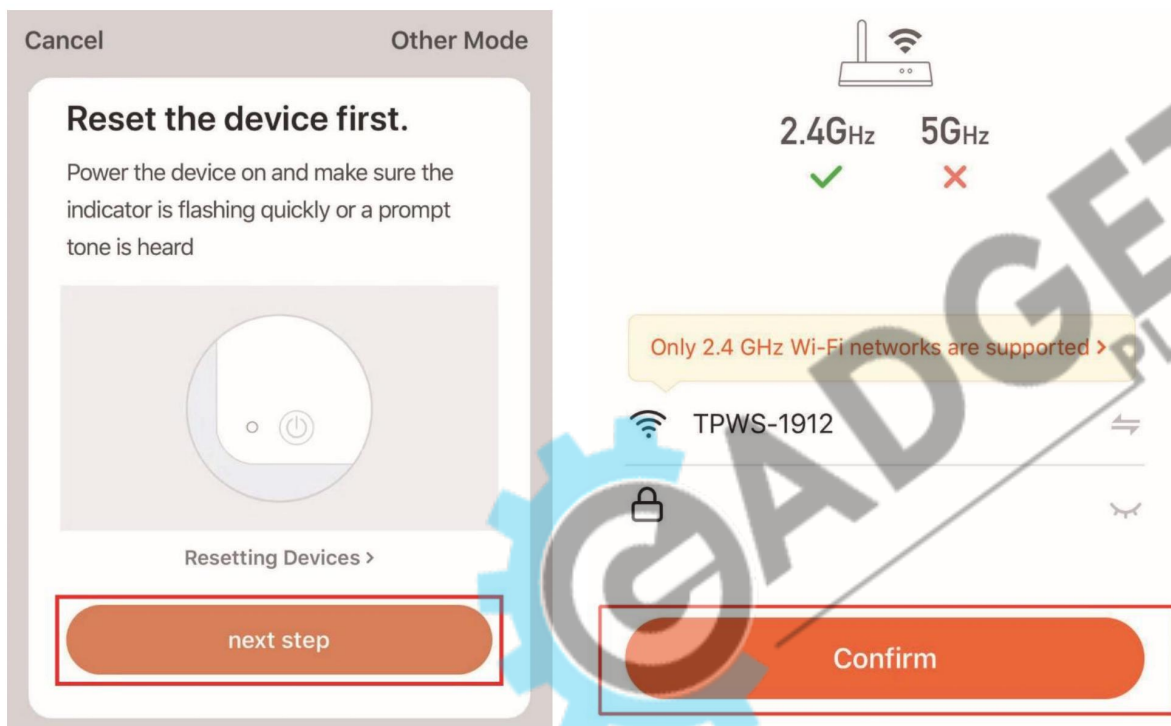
Cancel

Other Mode

Reset the device first.

Power the device on and make sure the indicator is flashing quickly or a prompt tone is heard

Resetting Devices >

next step

2.4GHz 5GHz

Only 2.4 GHz Wi-Fi networks are supported >

TPWS-1912

Confirm

GADGET